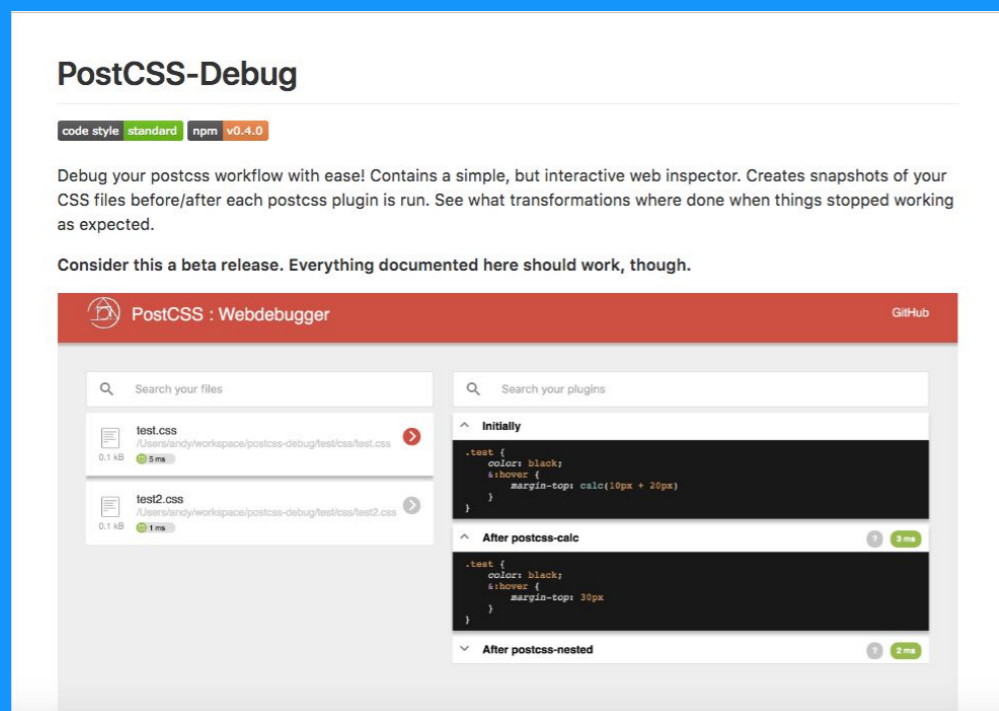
PostCSS-Debug

code style standard npm v0.4.0

Debug your postcss workflow with ease! Contains a simple, but interactive web inspector. Creates snapshots of your CSS files before/after each postcss plugin is run. See what transformations where done when things stopped working as expected.

**Consider this a beta release. Everything documented here should work, though.**

PostCSS : Webdebugger

GitHub

Search your files

test.css
/Users/andy/workspace/postcss-debug/test/css/test.css
0.1 kB 5 ms

test2.css
/Users/andy/workspace/postcss-debug/test/css/test2.css
0.1 kB 1 ms

Search your plugins

Initially

.test {
color: black;
&:hover {
margin-top: calc(10px + 20px)
}
}

After postcss-calc
3 ms

.test {
color: black;
&:hover {
margin-top: 30px
}
}

After postcss-nested
2 ms